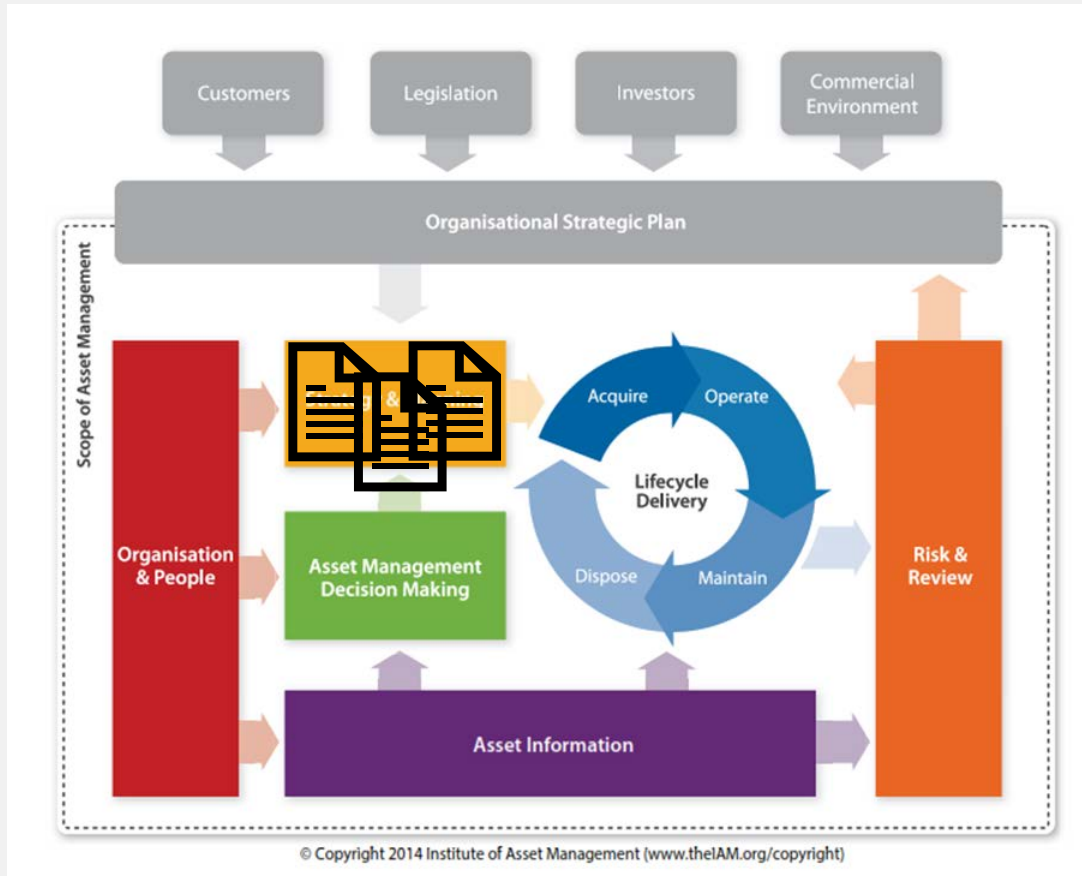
Customers

Legislation

Investors

Commercial Environment

Organisational Strategic Plan

Scope of Asset Management

Organisation & People

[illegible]

Asset Management Decision Making

Acquire

Operate

Lifecycle Delivery

Dispose

Maintain

Risk & Review

Asset Information

© Copyright 2014 Institute of Asset Management (www.theIAM.org/copyright)